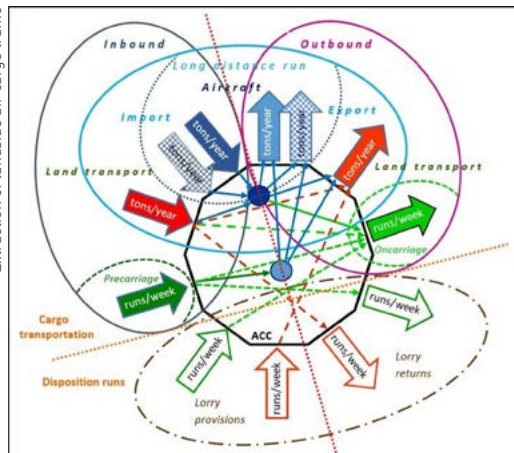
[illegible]

Inbound

Outbound

Long distance run

Aircraft

Import

Export

tons/year

tons/year

tons/year

tons/year

tons/year

Land transport

Land transport

tons/year

runs/week

Oncarriage

Precarriage

runs/week

Cargo transportation

runs/week

ACC

Disposition runs

runs/week

runs/week

runs/week

Lorry returns

Lorry provisions